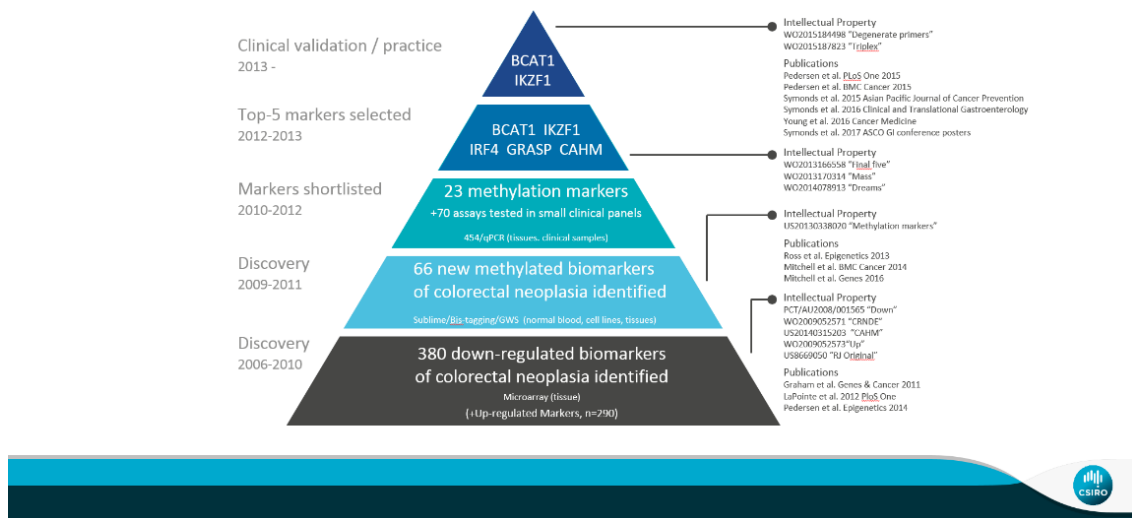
Clinical validation / practice
2013 -

BCAT1
IKZF1

Top-5 markers selected
2012-2013

BCAT1 IKZF1
IRF4 GRASP CAHM

Markers shortlisted
2010-2012

23 methylation markers
+70 assays tested in small clinical panels
454/qPCR (tissues, clinical samples)

Discovery
2009-2011

66 new methylated biomarkers of colorectal neoplasia identified
Sublime/Bis-tagging/GWS (normal blood, cell lines, tissues)

Discovery
2006-2010

380 down-regulated biomarkers of colorectal neoplasia identified
Microarray (tissue)
(+Up-regulated Markers, n=290)

Intellectual Property
WO2015184498 "Degenerate primers"
WO2015187823 "Triplex"

Publications
Pedersen et al. PLoS One 2015
Pedersen et al. BMC Cancer 2015
Symonds et al. 2015 Asian Pacific Journal of Cancer Prevention
Symonds et al. 2016 Clinical and Translational Gastroenterology
Young et al. 2016 Cancer Medicine
Symonds et al. 2017 ASCO GI conference posters

Intellectual Property
WO2013166558 "Final five"
WO2013170314 "Mass"
WO2014078913 "Dreams"

Intellectual Property
US20130338020 "Methylation markers"

Publications
Ross et al. Epigenetics 2013
Mitchell et al. BMC Cancer 2014
Mitchell et al. Genes 2016

Intellectual Property
PCT/AU2008/001565 "Down"
WO2009052571 "CRNDE"
US20140315203 "CAHM"
WO2009052573"Up"
US8669050 "RJ Original"

Publications
Graham et al. Genes & Cancer 2011
LaPointe et al. 2012 PloS One
Pedersen et al. Epigenetics 2014

CSIRO